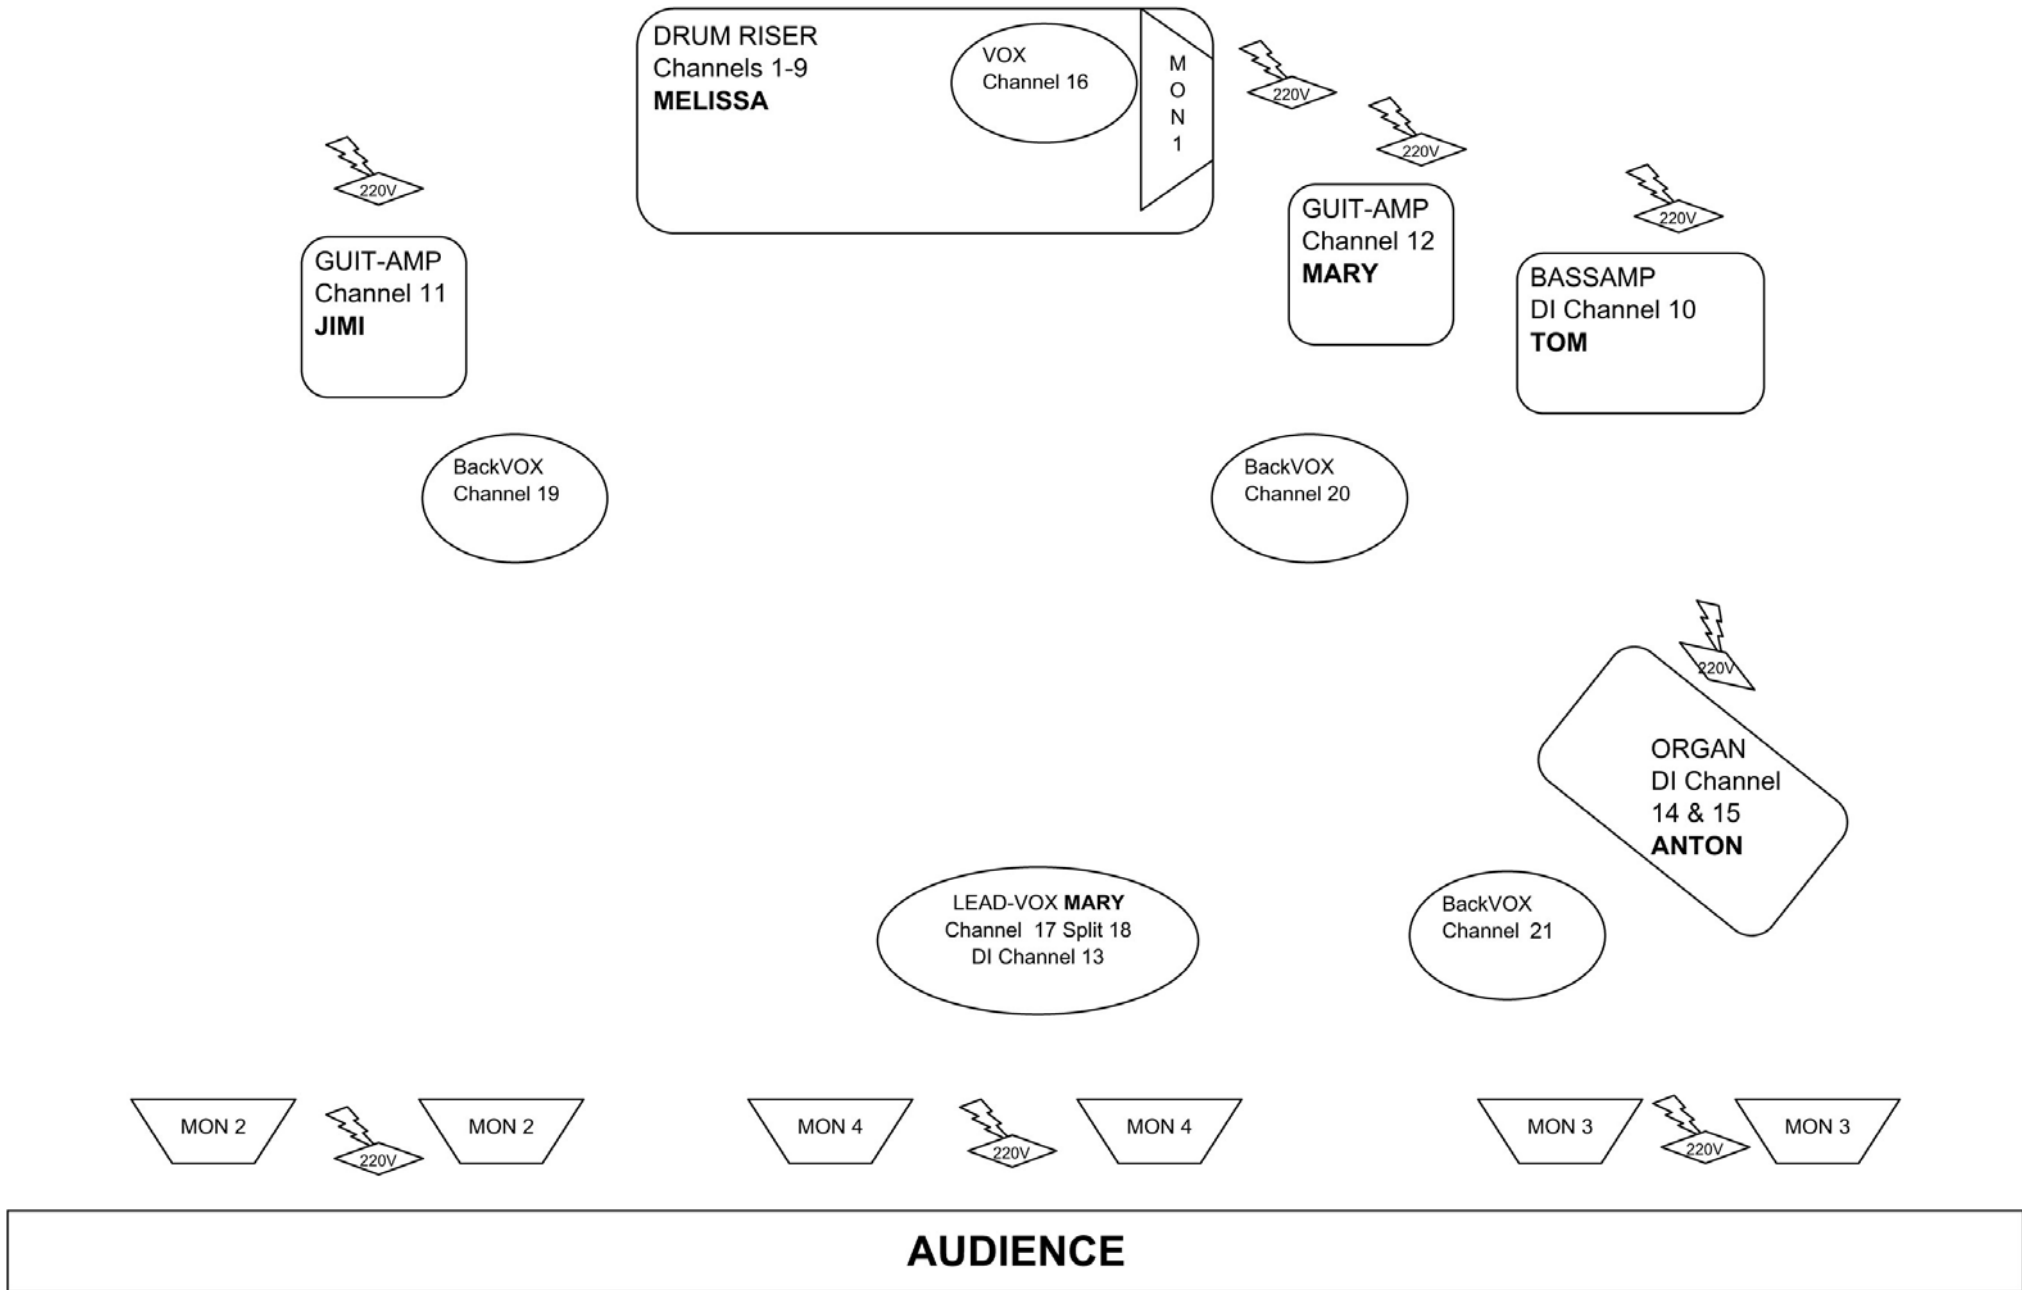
DRUM RISER
Channels 1-9
**MELISSA**

VOX
Channel 16

MON 1

220V

220V

220V

GUIT-AMP
Channel 11
**JIMI**

GUIT-AMP
Channel 12
**MARY**

220V

BASSAMP
DI Channel 10
**TOM**

BackVOX
Channel 19

BackVOX
Channel 20

220V

ORGAN
DI Channel
14 & 15
**ANTON**

LEAD-VOX **MARY**
Channel 17 Split 18
DI Channel 13

BackVOX
Channel 21

MON 2 220V MON 2

MON 4 220V MON 4

MON 3 220V MON 3

**AUDIENCE**